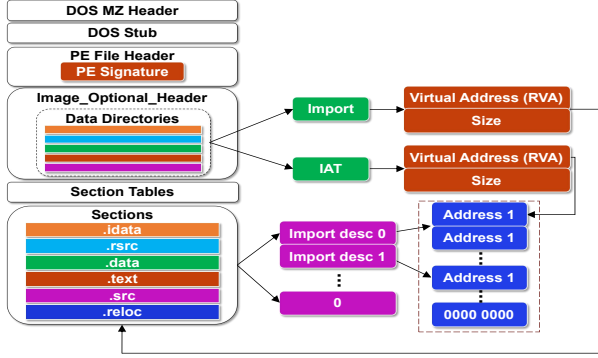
DOS MZ Header

DOS Stub

PE File Header

PE Signature

Image_Optional_Header

Data Directories

Section Tables

Sections

.idata

.rsrc

.data

.text

.src

.reloc

Import

Virtual Address (RVA)

Size

IAT

Virtual Address (RVA)

Size

Import desc 0

Import desc 1

⋮

0

Address 1

Address 1

⋮

Address 1

⋮

0000 0000